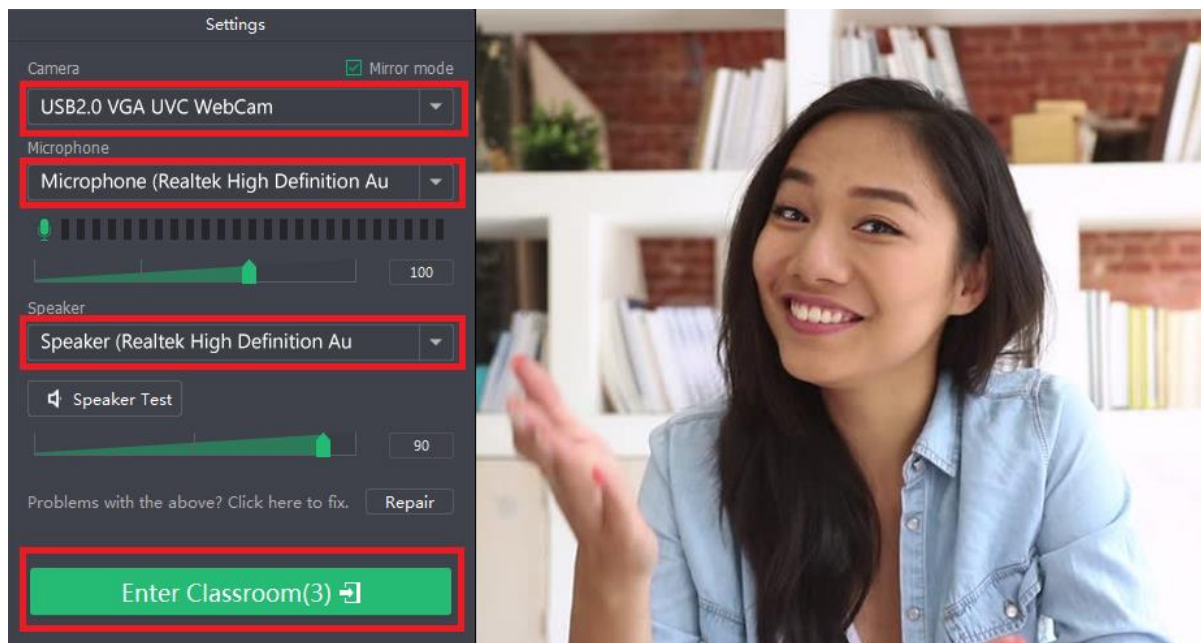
Settings

Camera

Mirror mode

USB2.0 VGA UVC WebCam

Microphone

Microphone (Realtek High Definition Au

100

Speaker

Speaker (Realtek High Definition Au

Speaker Test

90

Problems with the above? Click here to fix.

Repair

Enter Classroom(3)